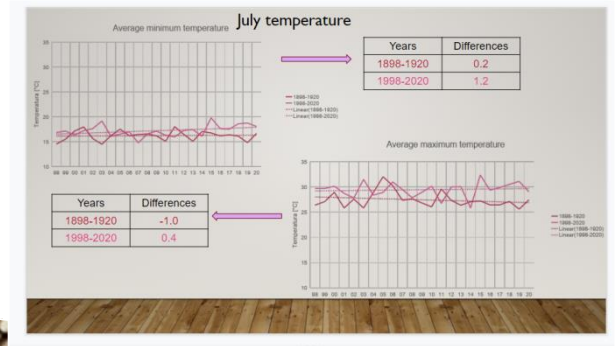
July temperature

Average minimum temperature

35
30
25
20
15
10

Temperature [°C]

98 99 00 01 02 03 04 05 06 07 08 09 10 11 12 13 14 15 16 17 18 19 20

1898-1920
1998-2020
Linear(1898-1920)
Linear(1998-2020)

| Years | Differences |
|---|---|
| 1898-1920 | 0.2 |
| 1998-2020 | 1.2 |

Average maximum temperature

35
30
25
20
15
10

Temperature [°C]

98 99 00 01 02 03 04 05 06 07 08 09 10 11 12 13 14 15 16 17 18 19 20

1898-1920
1998-2020
Linear(1898-1920)
Linear(1998-2020)

| Years | Differences |
|---|---|
| 1898-1920 | -1.0 |
| 1998-2020 | 0.4 |